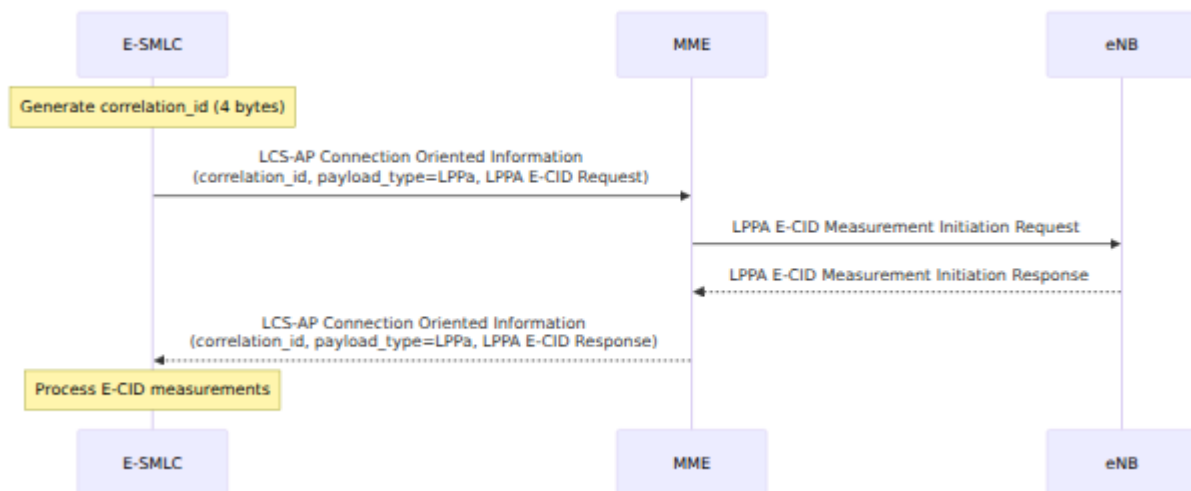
E-SMLC

MME

eNB

Generate correlation_id (4 bytes)

LCS-AP Connection Oriented Information (correlation_id, payload_type=LPPa, LPPA E-CID Request)

LPPA E-CID Measurement Initiation Request

LPPA E-CID Measurement Initiation Response

LCS-AP Connection Oriented Information (correlation_id, payload_type=LPPa, LPPA E-CID Response)

Process E-CID measurements

E-SMLC

MME

eNB